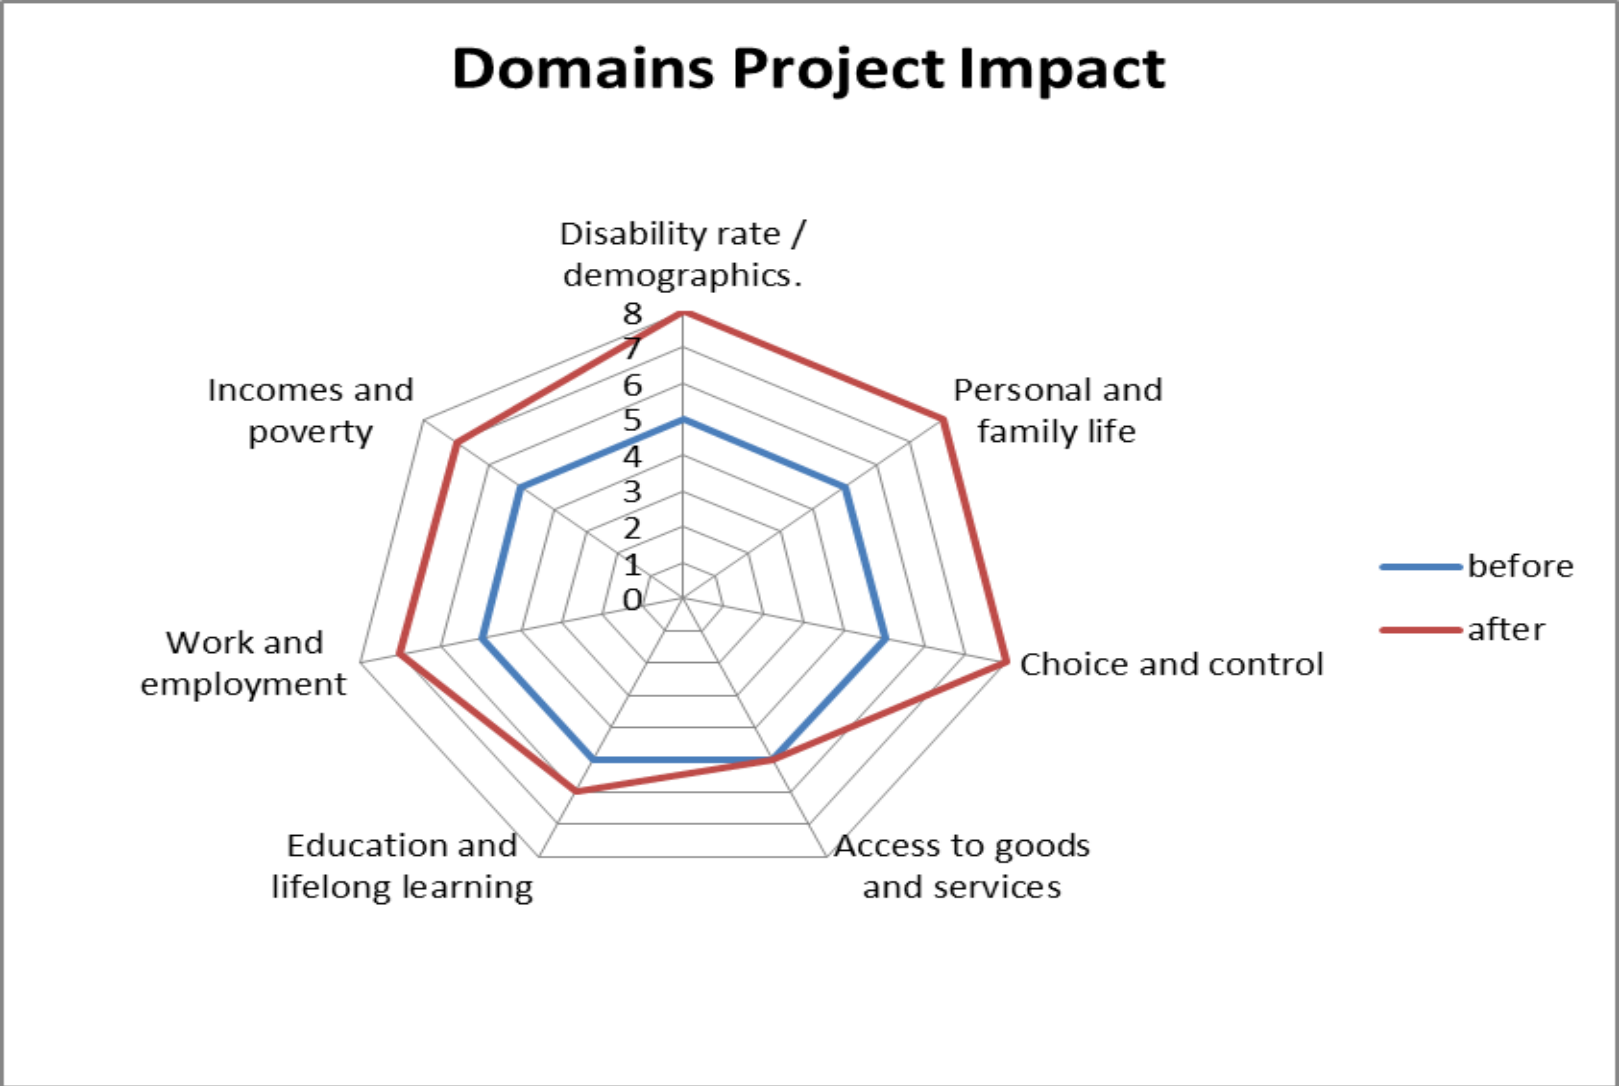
Domains Project Impact

Disability rate / demographics.

8
7
6
5
4
3
2
1
0

Personal and family life

Choice and control

Access to goods and services

Education and lifelong learning

Work and employment

Incomes and poverty

before
after